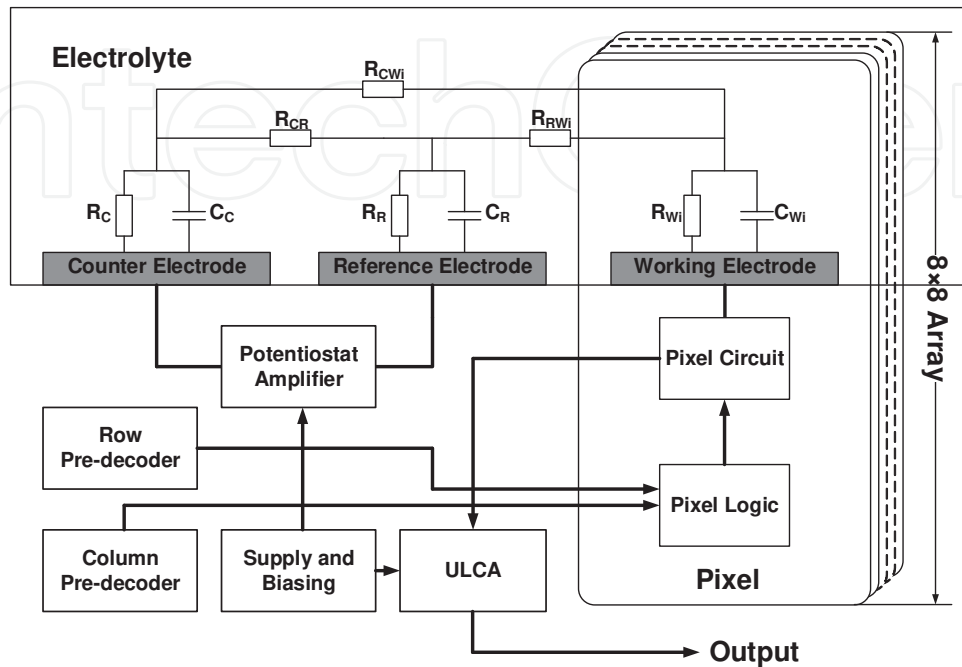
Electrolyte

$R_{CWi}$

$R_{CR}$

$R_{RWi}$

$R_C$

$C_C$

$R_R$

$C_R$

$R_{Wi}$

$C_{Wi}$

Counter Electrode

Reference Electrode

Working Electrode

8×8 Array

Potentiostat Amplifier

Pixel Circuit

Row Pre-decoder

Pixel Logic

Column Pre-decoder

Supply and Biasing

ULCA

Pixel

Output